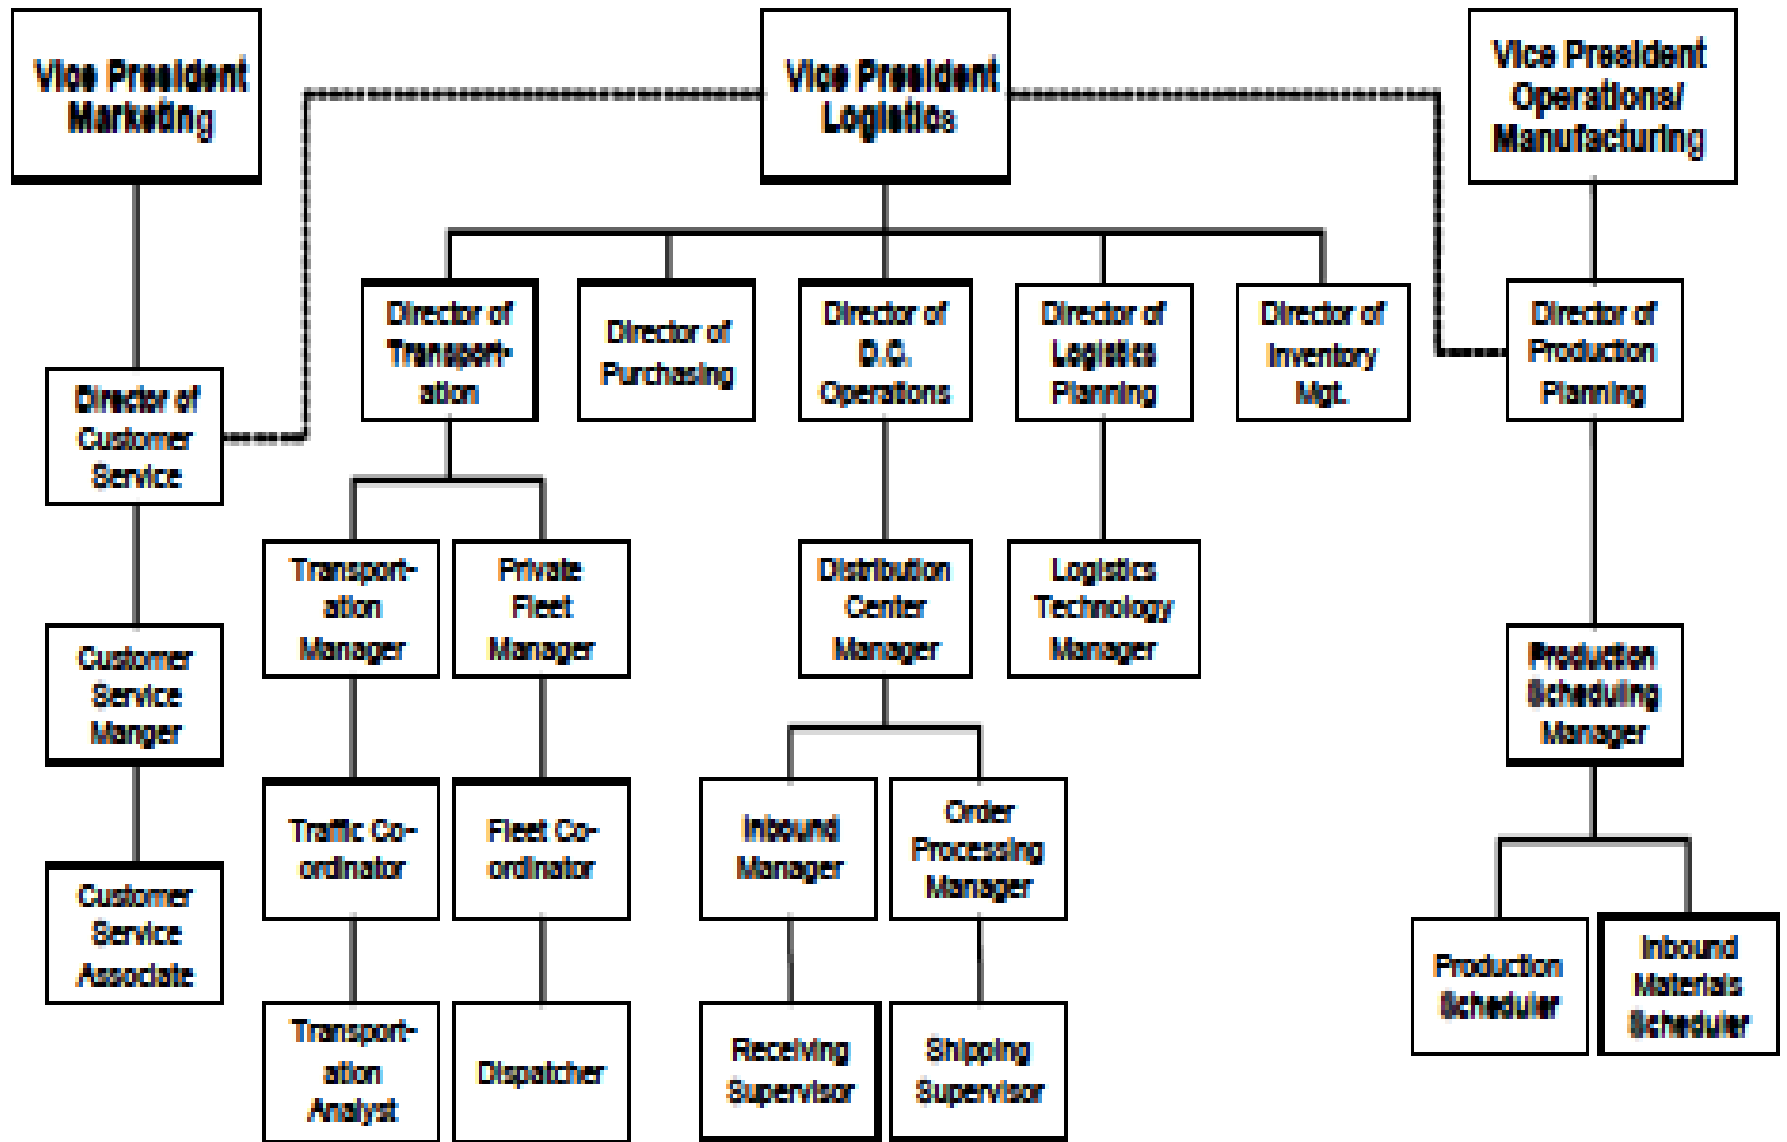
Vice President Marketing

Vice President Logistics

Vice President Operations/ Manufacturing

Director of Customer Service

Director of Transportation

Director of Purchasing

Director of D.C. Operations

Director of Logistics Planning

Director of Inventory Mgt.

Director of Production Planning

Customer Service Manger

Customer Service Associate

Transportation Manager

Private Fleet Manager

Distribution Center Manager

Logistics Technology Manager

Production Scheduling Manager

Traffic Co-ordinator

Fleet Co-ordinator

Inbound Manager

Order Processing Manager

Transportation Analyst

Dispatcher

Receiving Supervisor

Shipping Supervisor

Production Scheduler

Inbound Materials Scheduler